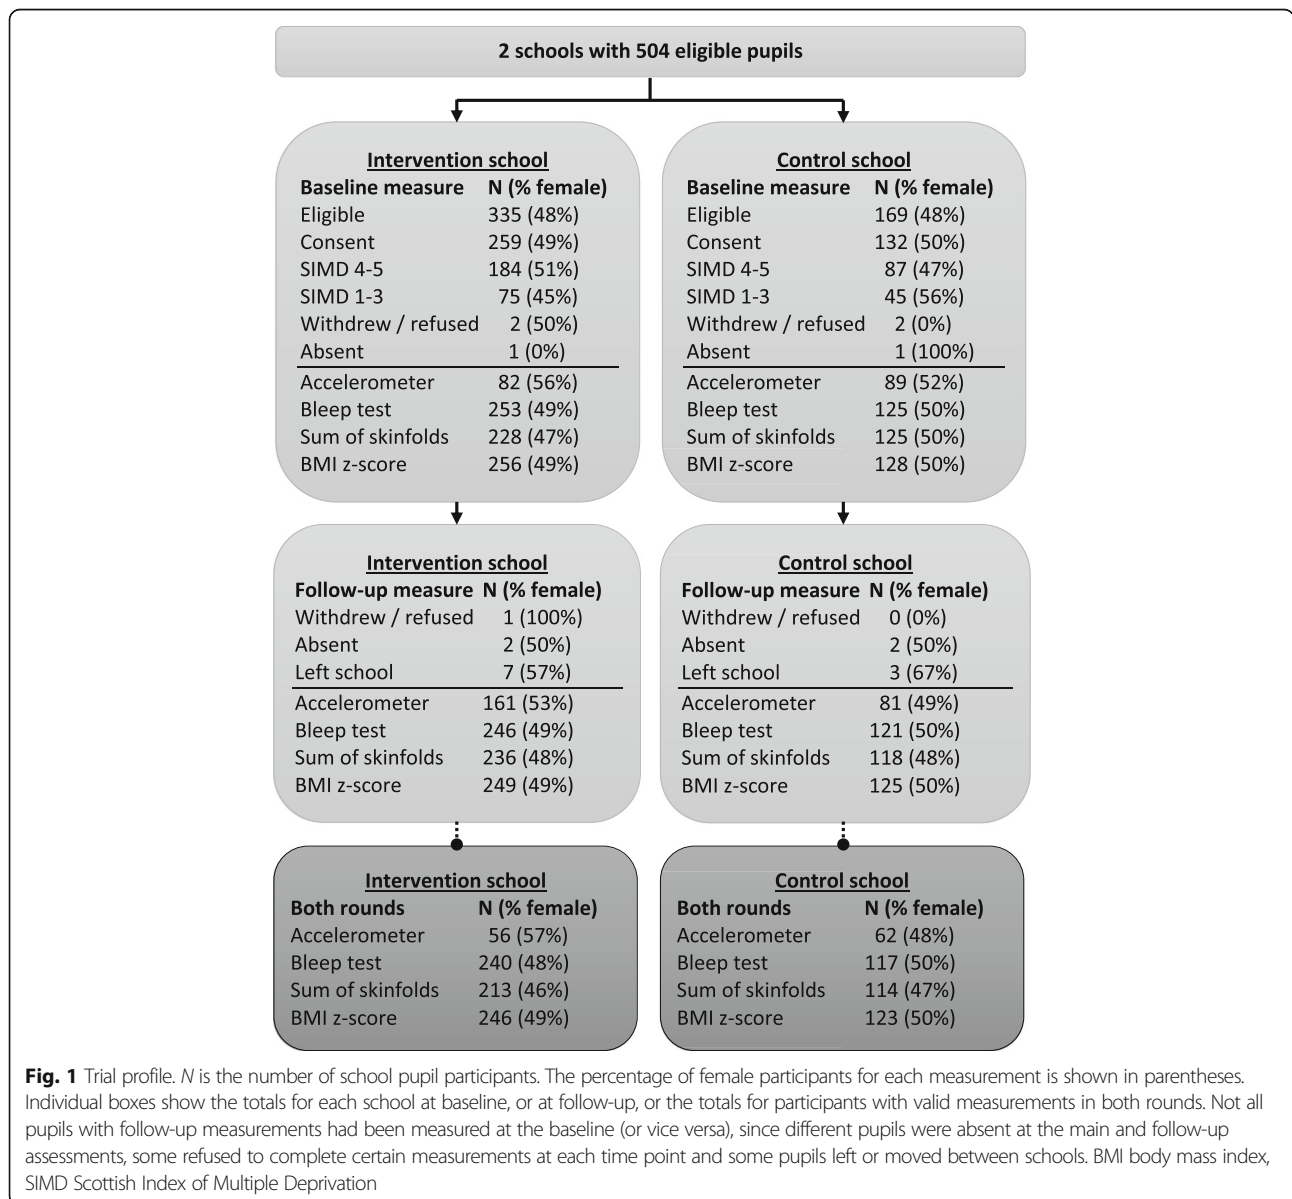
2 schools with 504 eligible pupils

Intervention school

| Baseline measure | N (% female) |
|---|---|
| Eligible | 335 (48%) |
| Consent | 259 (49%) |
| SIMD 4-5 | 184 (51%) |
| SIMD 1-3 | 75 (45%) |
| Withdrew / refused | 2 (50%) |
| Absent | 1 (0%) |
| Accelerometer | 82 (56%) |
| Bleep test | 253 (49%) |
| Sum of skinfolds | 228 (47%) |
| BMI z-score | 256 (49%) |

Control school

| Baseline measure | N (% female) |
|---|---|
| Eligible | 169 (48%) |
| Consent | 132 (50%) |
| SIMD 4-5 | 87 (47%) |
| SIMD 1-3 | 45 (56%) |
| Withdrew / refused | 2 (0%) |
| Absent | 1 (100%) |
| Accelerometer | 89 (52%) |
| Bleep test | 125 (50%) |
| Sum of skinfolds | 125 (50%) |
| BMI z-score | 128 (50%) |

Intervention school

| Follow-up measure | N (% female) |
|---|---|
| Withdrew / refused | 1 (100%) |
| Absent | 2 (50%) |
| Left school | 7 (57%) |
| Accelerometer | 161 (53%) |
| Bleep test | 246 (49%) |
| Sum of skinfolds | 236 (48%) |
| BMI z-score | 249 (49%) |

Control school

| Follow-up measure | N (% female) |
|---|---|
| Withdrew / refused | 0 (0%) |
| Absent | 2 (50%) |
| Left school | 3 (67%) |
| Accelerometer | 81 (49%) |
| Bleep test | 121 (50%) |
| Sum of skinfolds | 118 (48%) |
| BMI z-score | 125 (50%) |

Intervention school

| Both rounds | N (% female) |
|---|---|
| Accelerometer | 56 (57%) |
| Bleep test | 240 (48%) |
| Sum of skinfolds | 213 (46%) |
| BMI z-score | 246 (49%) |

Control school

| Both rounds | N (% female) |
|---|---|
| Accelerometer | 62 (48%) |
| Bleep test | 117 (50%) |
| Sum of skinfolds | 114 (47%) |
| BMI z-score | 123 (50%) |

Fig. 1 Trial profile. N is the number of school pupil participants. The percentage of female participants for each measurement is shown in parentheses. Individual boxes show the totals for each school at baseline, or at follow-up, or the totals for participants with valid measurements in both rounds. Not all pupils with follow-up measurements had been measured at the baseline (or vice versa), since different pupils were absent at the main and follow-up assessments, some refused to complete certain measurements at each time point and some pupils left or moved between schools. BMI body mass index, SIMD Scottish Index of Multiple Deprivation